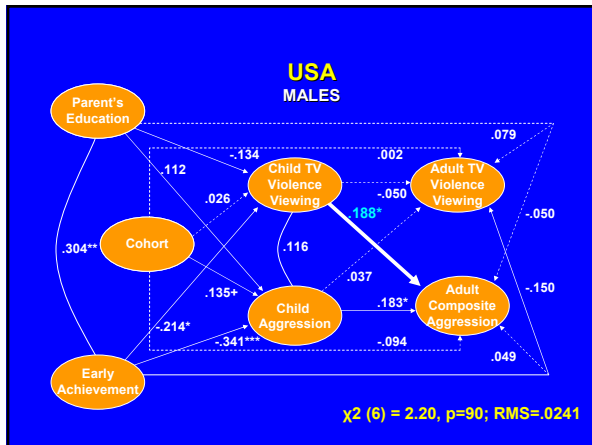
USA
MALES

Parent's Education

Cohort

Early Achievement

Child TV Violence Viewing

Child Aggression

Adult TV Violence Viewing

Adult Composite Aggression

.079

-.134

.002

.112

.026

-.050

.188*

-.050

.304**

.116

.037

.135+

.183*

-.150

-.214*

-.341***

-.094

.049

$\chi 2$ (6) = 2.20, p=90; RMS=.0241